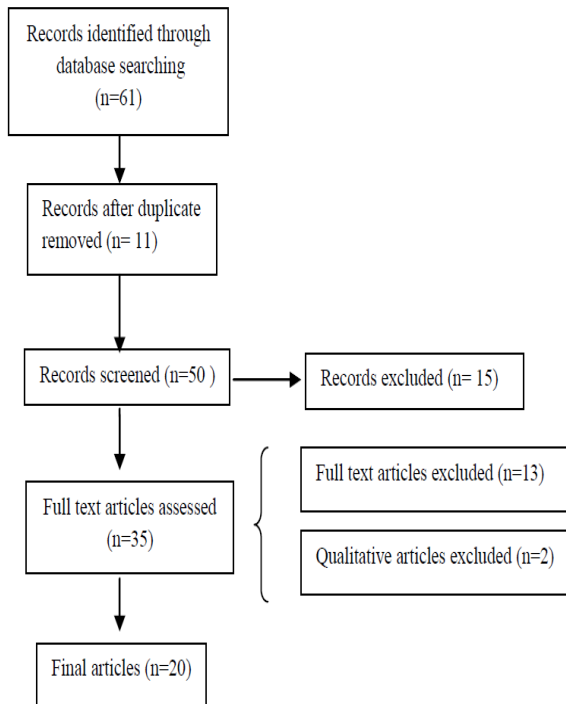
Records identified through database searching (n=61)

Records after duplicate removed (n= 11)

Records screened (n=50 )

Records excluded (n= 15)

Full text articles assessed (n=35)

Full text articles excluded (n=13)

Qualitative articles excluded (n=2)

Final articles (n=20)